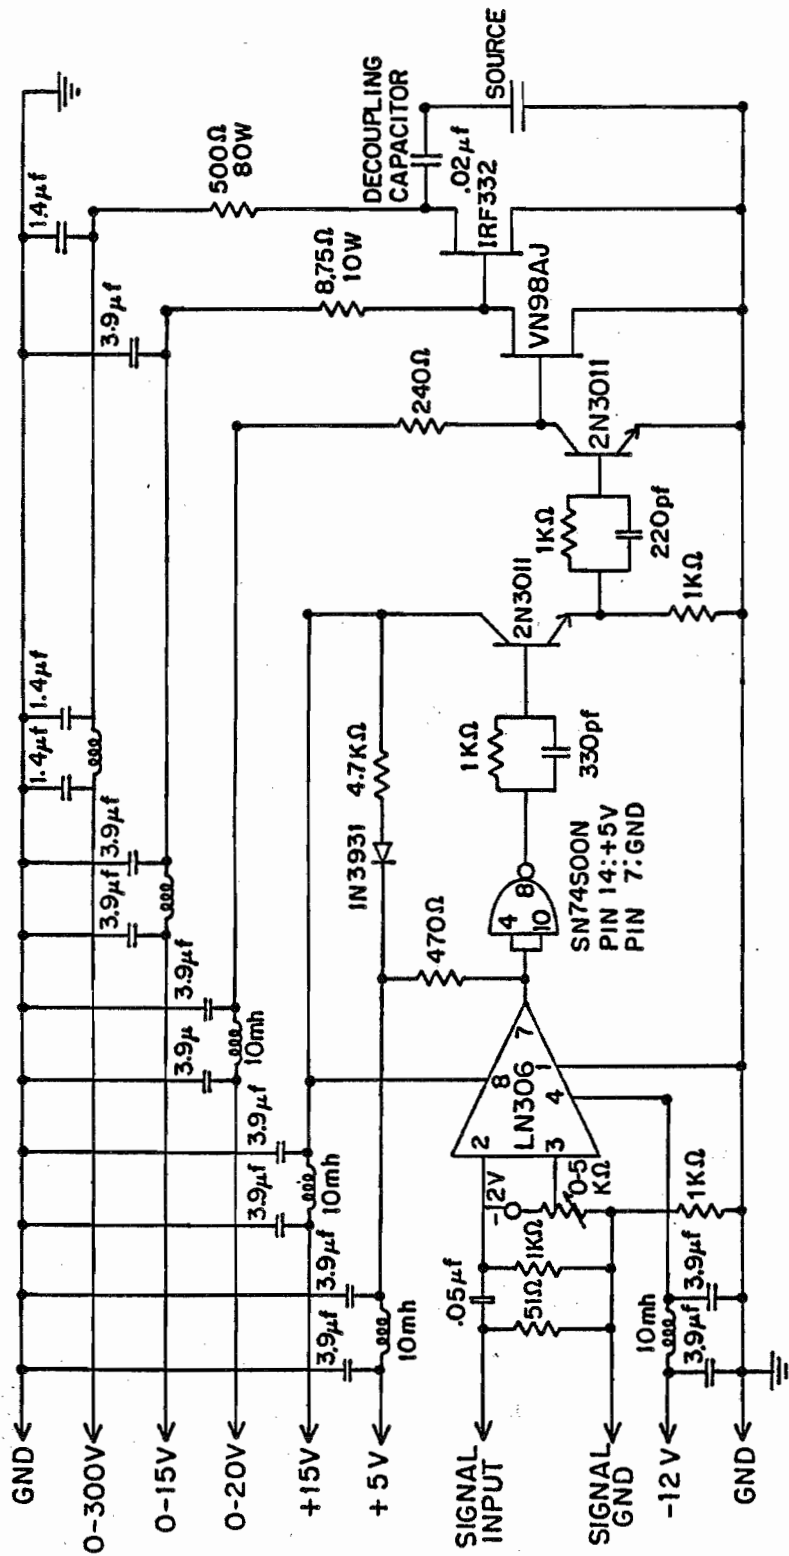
SOURCE
DECOUPLING CAPACITOR
.02 $\mu$f
IRF332
500Ω 80W
1.4$\mu$f
8.75Ω 10W
VN98AJ
3.9$\mu$f
240Ω
2N3011
1KΩ
220pf
1KΩ
2N3011
1.4$\mu$f
1.4$\mu$f
3.9$\mu$f
1KΩ
330pf
4.7KΩ
1N3931
3.9$\mu$f
3.9$\mu$f
SN74S00N
PIN 14:+5V
PIN 7:GND
8
4
10
470Ω
3.9$\mu$f
3.9$\mu$
10mh
7
8
LN306
2
3
4
3.9$\mu$f
3.9$\mu$f
10mh
-12V
0-5 KΩ
1KΩ
1KΩ
3.9$\mu$f
3.9$\mu$f
10mh
.05$\mu$f
51Ω
10mh
3.9$\mu$f
3.9$\mu$f
GND
0-300V
0-15V
0-20V
+15V
+ 5 V
SIGNAL INPUT
SIGNAL GND
-12 V
GND